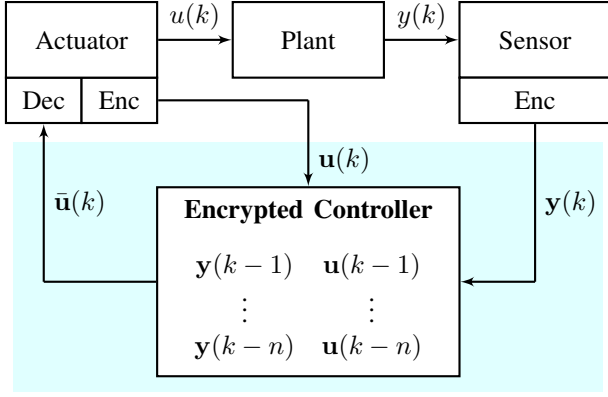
Actuator

$u(k)$

Plant

$y(k)$

Sensor

Dec

Enc

Enc

$\mathbf{u}(k)$

$\bar{\mathbf{u}}(k)$

**Encrypted Controller**

$\mathbf{y}(k)$

$\mathbf{y}(k-1)$ $\mathbf{u}(k-1)$

$\vdots$ $\vdots$

$\mathbf{y}(k-n)$ $\mathbf{u}(k-n)$